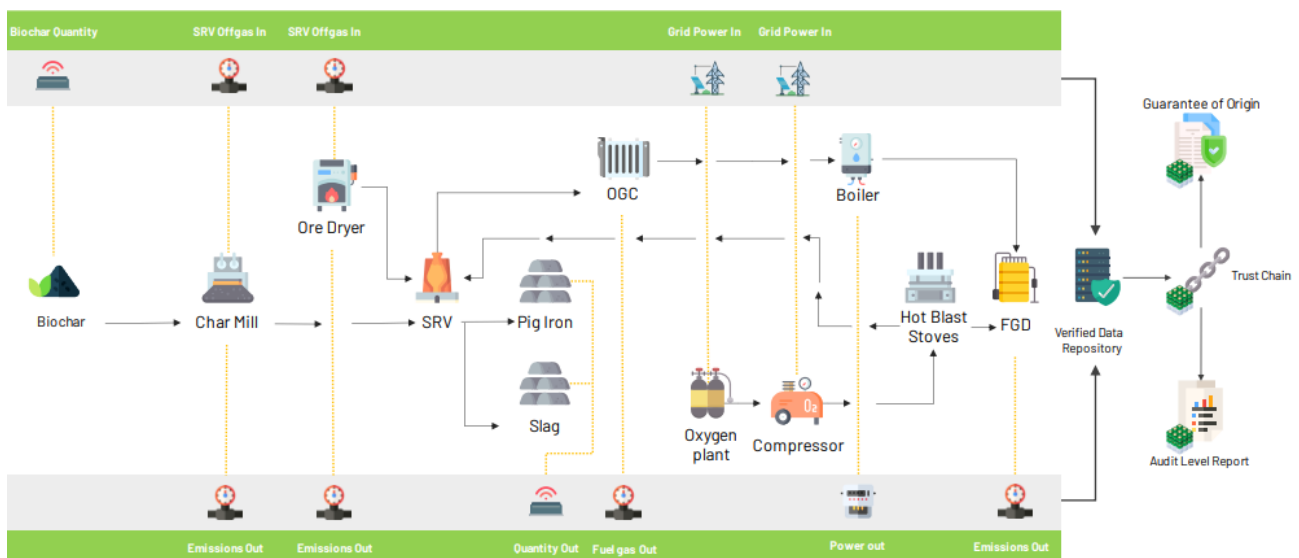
Biochar Quantity
SRV Offgas In
SRV Offgas In
Grid Power In
Grid Power In

Guarantee of Origin

OGC
Boiler
Ore Dryer

Trust Chain
Biochar
Char Mill
SRV
Pig Iron
Hot Blast Stoves
FGD
Verified Data Repository

Slag
Oxygen plant
Compressor
$O_2$
Audit Level Report

Emissions Out
Emissions Out
Quantity Out
Fuel gas Out
Power out
Emissions Out